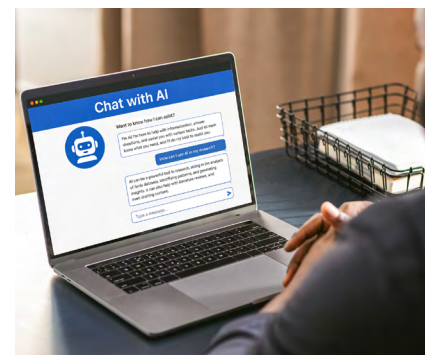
Chat with AI

Want to know how I can assist?

Hi! AI I'm here to help with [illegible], answer questions, and assist you with various tasks. Just let me know what you need, and I'll do my best to assist you.

How can I use AI in my research?

AI can be a powerful tool in research, aiding in the analysis of large datasets, identifying patterns, and generating insights. It can also help with literature reviews, and even drafting content.

Type a message...